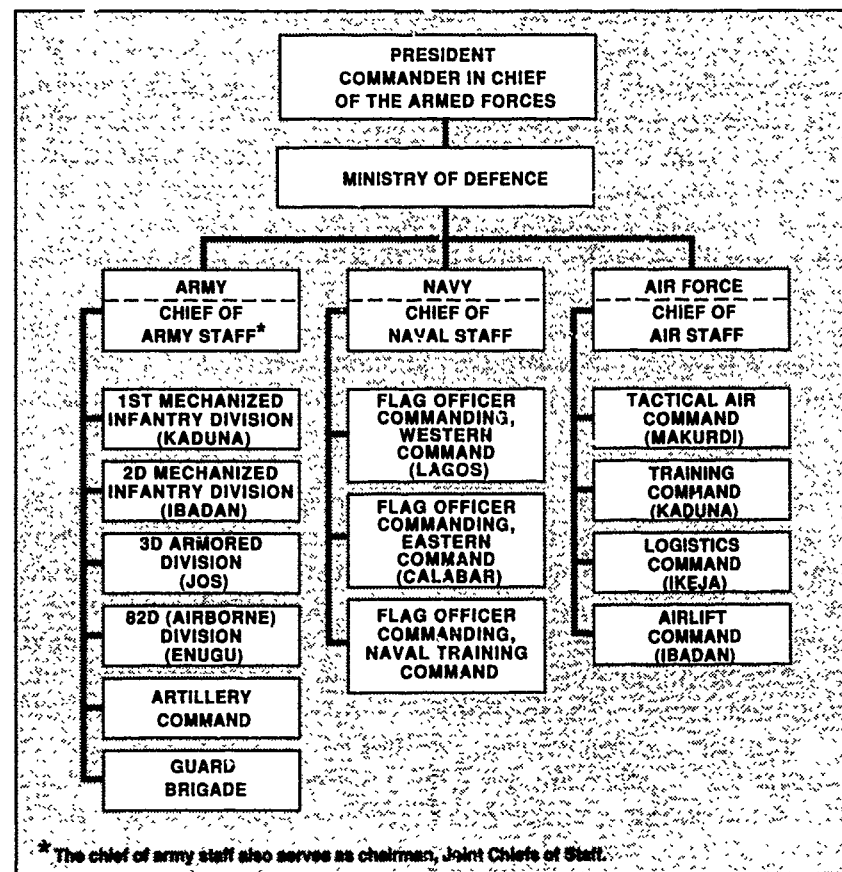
PRESIDENT
COMMANDER IN CHIEF
OF THE ARMED FORCES

MINISTRY OF DEFENCE

ARMY
CHIEF OF
ARMY STAFF*

1ST MECHANIZED
INFANTRY DIVISION
(KADUNA)

2D MECHANIZED
INFANTRY DIVISION
(IBADAN)

3D ARMORED
DIVISION
(JOS)

82D (AIRBORNE)
DIVISION
(ENUGU)

ARTILLERY
COMMAND

GUARD
BRIGADE

NAVY
CHIEF OF
NAVAL STAFF

FLAG OFFICER
COMMANDING,
WESTERN
COMMAND
(LAGOS)

FLAG OFFICER
COMMANDING,
EASTERN
COMMAND
(CALABAR)

FLAG OFFICER
COMMANDING,
NAVAL TRAINING
COMMAND

AIR FORCE
CHIEF OF
AIR STAFF

TACTICAL AIR
COMMAND
(MAKURDI)

TRAINING
COMMAND
(KADUNA)

LOGISTICS
COMMAND
(IKEJA)

AIRLIFT
COMMAND
(IBADAN)

* The chief of army staff also serves as chairman, Joint Chiefs of Staff.